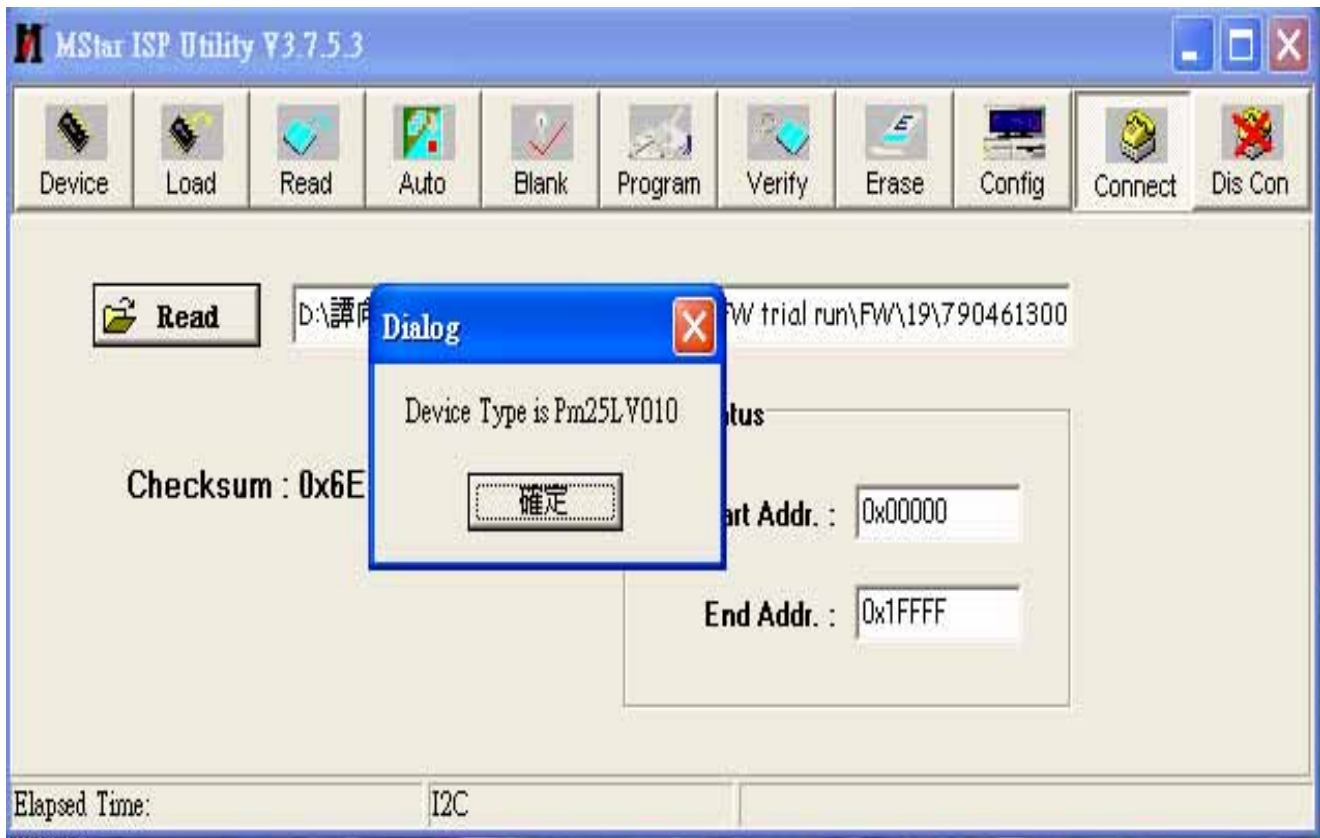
MStar ISP Utility V3.7.5.3

Device Load Read Auto Blank Program Verify Erase Config Connect Dis Con

Read

D:\譚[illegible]

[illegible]W trial run\FW\19\790461300

Dialog

Device Type is Pm25LV010

確定

Checksum : 0x6E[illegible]

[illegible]tus

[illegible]art Addr. : 0x00000

End Addr. : 0x1FFFF

Elapsed Time:

I2C